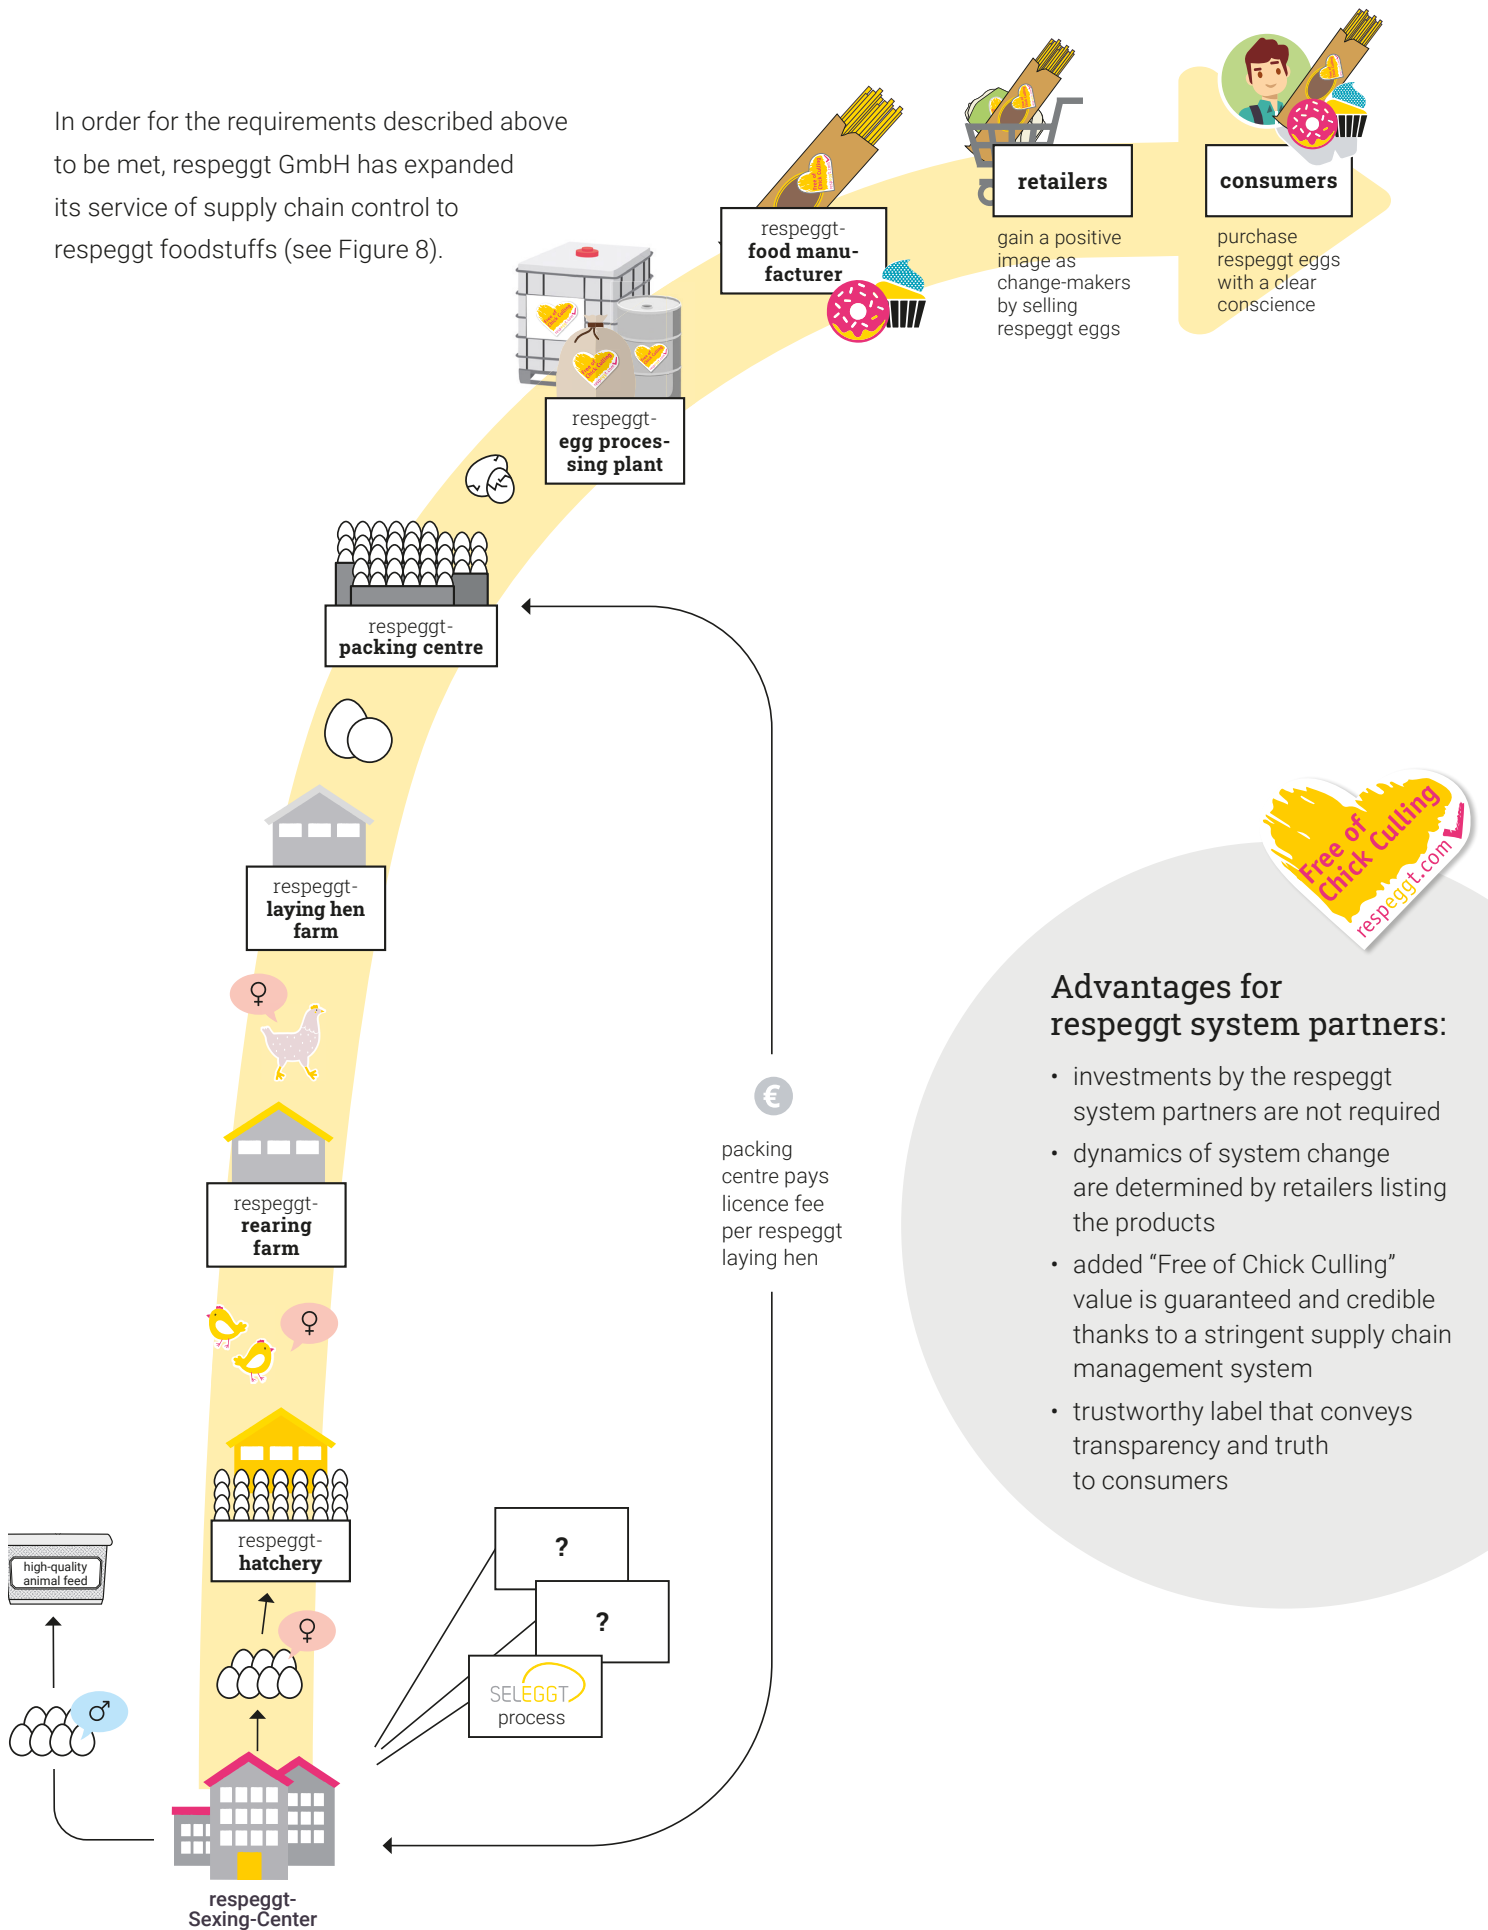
In order for the requirements described above to be met, respeggt GmbH has expanded its service of supply chain control to respeggt foodstuffs (see Figure 8).

respeggt-
food manufacturer

retailers

gain a positive image as change-makers by selling respeggt eggs

consumers

purchase respeggt eggs with a clear conscience

respeggt-
egg processing plant

respeggt-
packing centre

respeggt-
laying hen farm

respeggt-
rearing farm

respeggt-
hatchery

high-quality animal feed

?

?

SELEGGT
process

respeggt-
Sexing-Center

€

packing centre pays licence fee per respeggt laying hen

Free of Chick Culling
respeggt.com

Advantages for respeggt system partners:

• investments by the respeggt system partners are not required
• dynamics of system change are determined by retailers listing the products
• added "Free of Chick Culling" value is guaranteed and credible thanks to a stringent supply chain management system
• trustworthy label that conveys transparency and truth to consumers